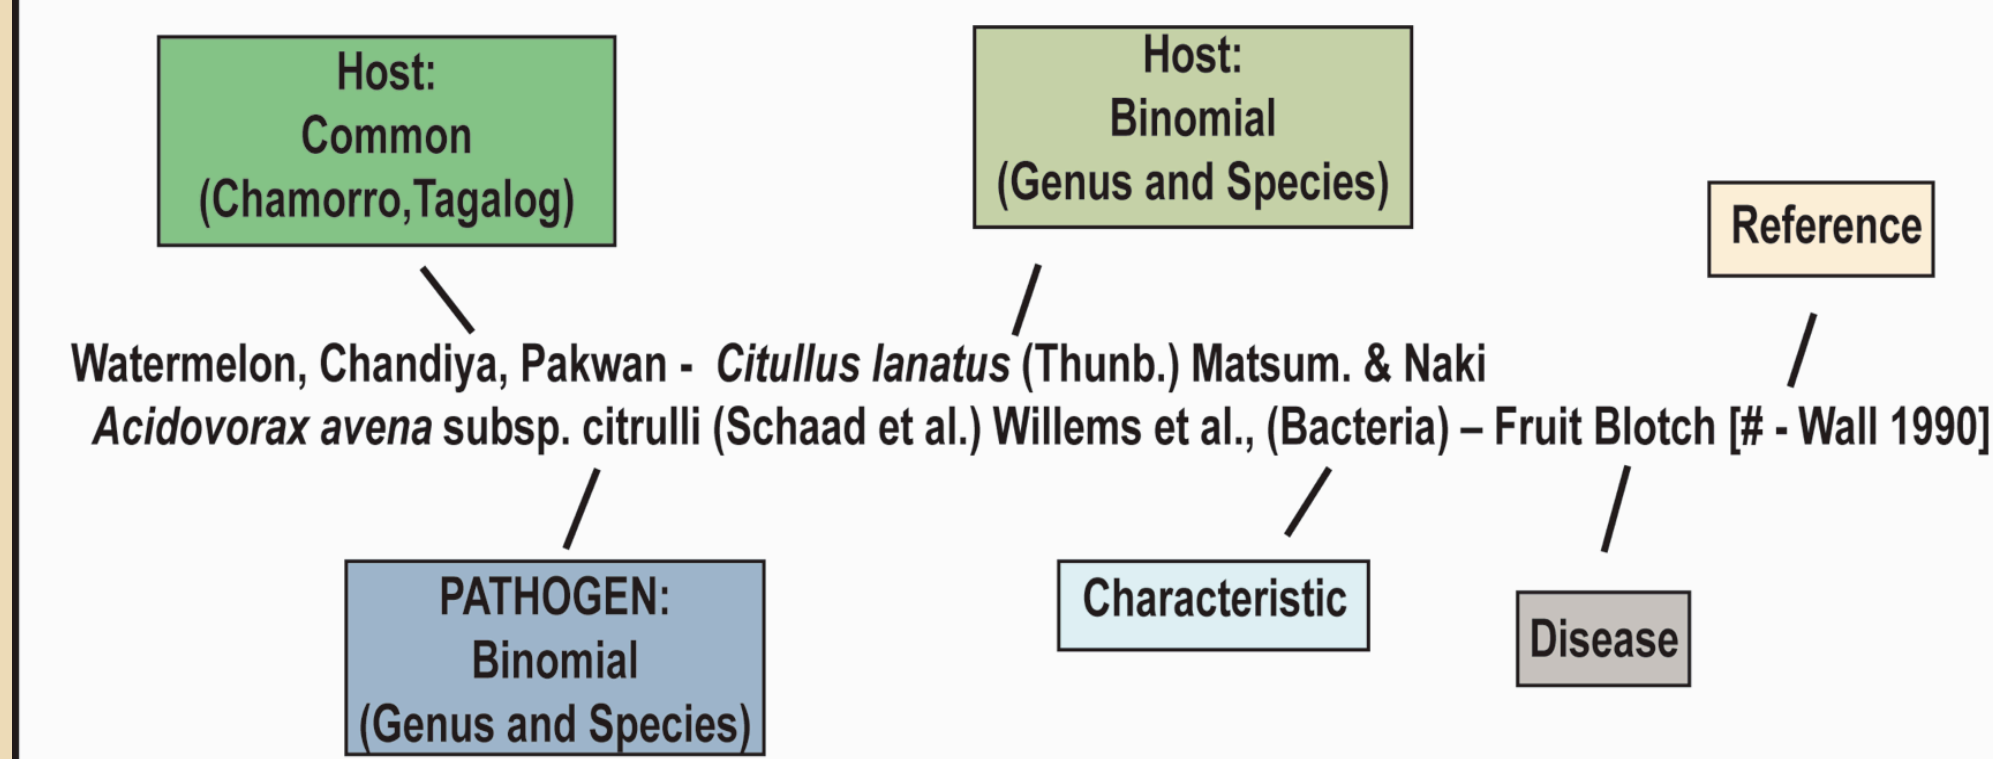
Host:
Common
(Chamorro,Tagalog)

Host:
Binomial
(Genus and Species)

Reference

Watermelon, Chandiya, Pakwan - *Citullus lanatus* (Thunb.) Matsum. & Naki
*Acidovorax avena* subsp. citrulli (Schaad et al.) Willems et al., (Bacteria) – Fruit Blotch [# - Wall 1990]

PATHOGEN:
Binomial
(Genus and Species)

Characteristic

Disease